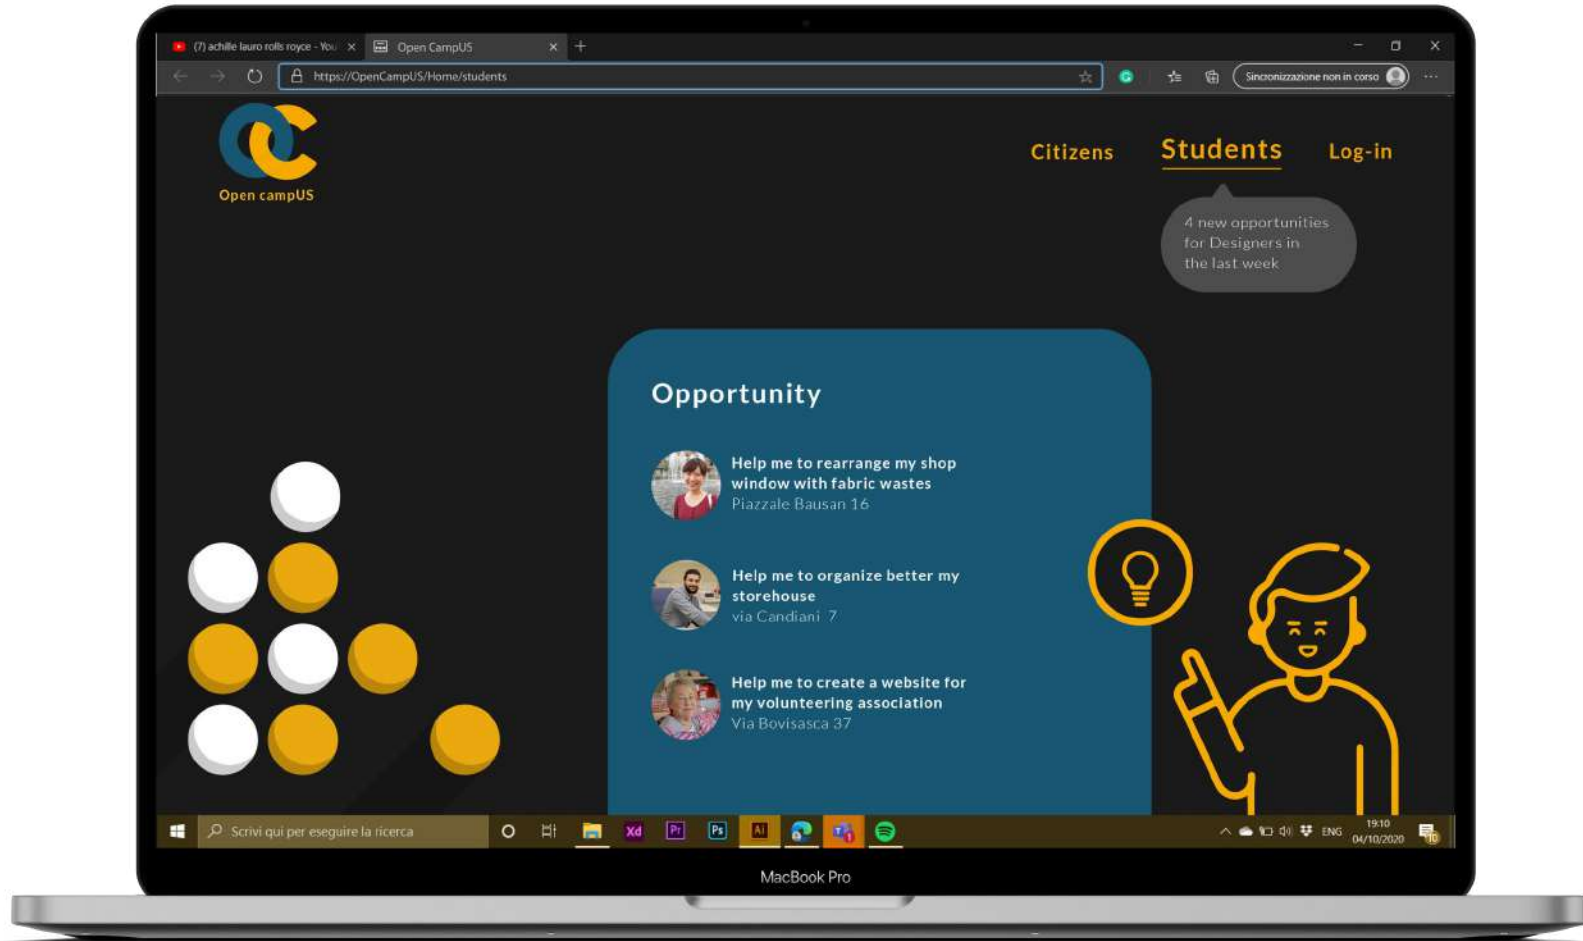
(7) achille lauro rolls royce - You ×
Open CampUS ×
+

https://OpenCampUS/Home/students

Sincronizzazione non in corso

Open campUS

Citizens
Students
Log-in

4 new opportunities for Designers in the last week

Opportunity

Help me to rearrange my shop window with fabric wastes
Piazzale Bausan 16

Help me to organize better my storehouse
via Candiani 7

Help me to create a website for my volunteering association
Via Bovisasca 37

Scrivi qui per eseguire la ricerca

ENG
19:10
04/10/2020

MacBook Pro